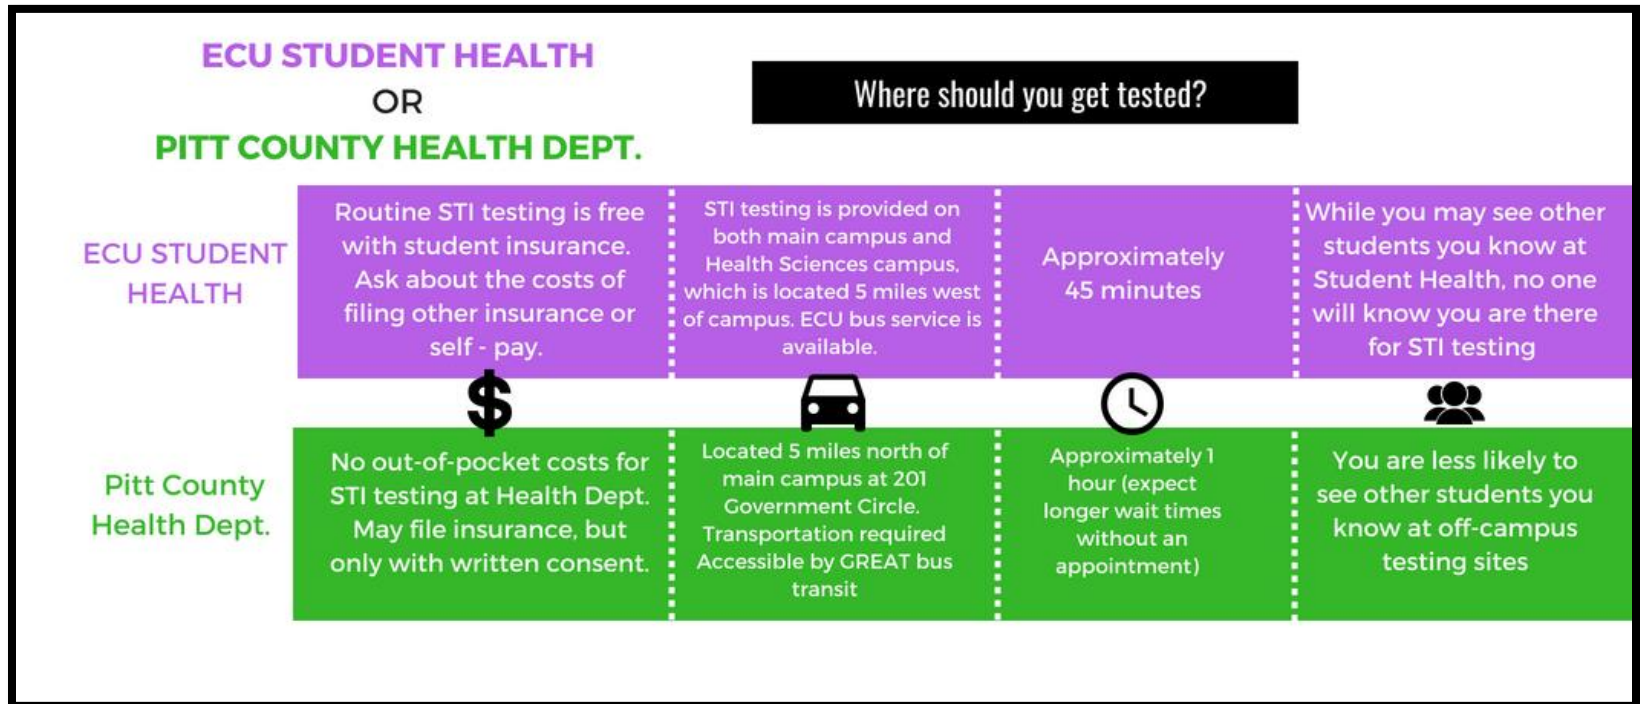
ECU STUDENT HEALTH
OR
PITT COUNTY HEALTH DEPT.

Where should you get tested?

| | | | | |
|---|---|---|---|---|
| ECU STUDENT HEALTH | Routine STI testing is free with student insurance. Ask about the costs of filing other insurance or self - pay. | STI testing is provided on both main campus and Health Sciences campus, which is located 5 miles west of campus. ECU bus service is available. | Approximately 45 minutes | While you may see other students you know at Student Health, no one will know you are there for STI testing |
| | $ | | | |
| Pitt County Health Dept. | No out-of-pocket costs for STI testing at Health Dept. May file insurance, but only with written consent. | Located 5 miles north of main campus at 201 Government Circle. Transportation required Accessible by GREAT bus transit | Approximately 1 hour (expect longer wait times without an appointment) | You are less likely to see other students you know at off-campus testing sites |